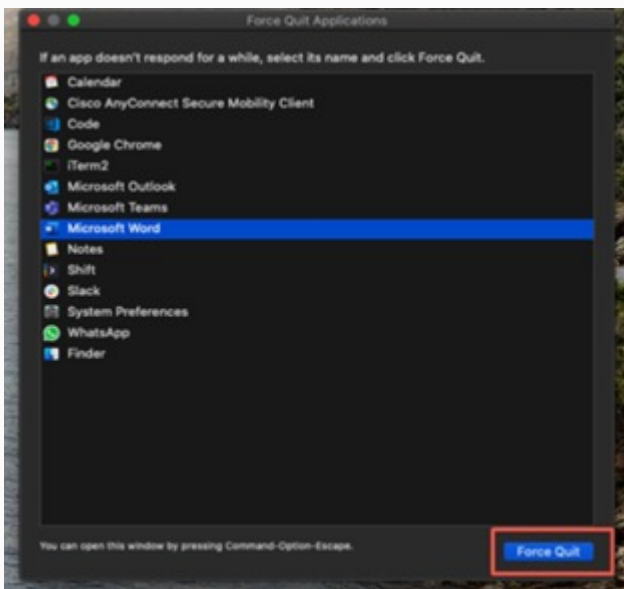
Force Quit Applications

If an app doesn't respond for a while, select its name and click Force Quit.

Calendar
Cisco AnyConnect Secure Mobility Client
Code
Google Chrome
iTerm2
Microsoft Outlook
Microsoft Teams
Microsoft Word
Notes
Shift
Slack
System Preferences
WhatsApp
Finder

You can open this window by pressing Command-Option-Escape.

Force Quit